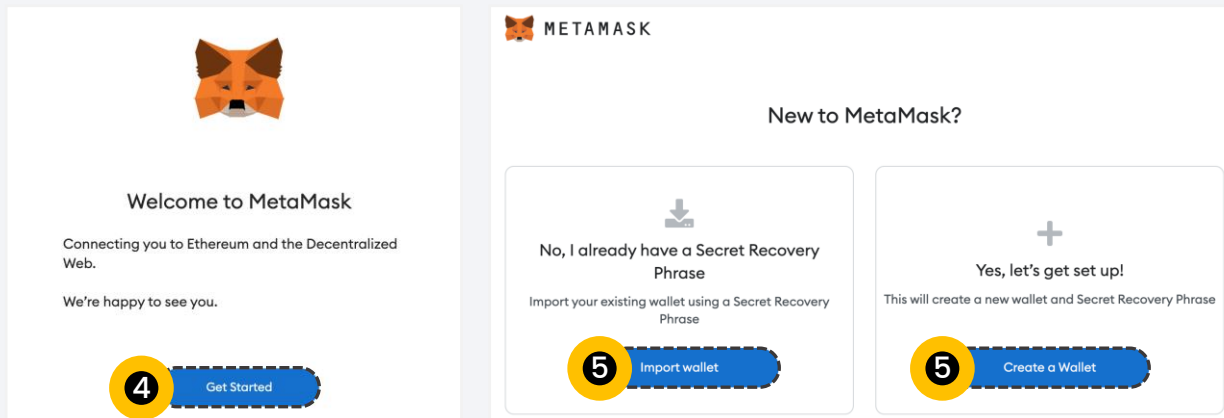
Welcome to MetaMask

Connecting you to Ethereum and the Decentralized Web.

We're happy to see you.

4 Get Started

METAMASK

New to MetaMask?

No, I already have a Secret Recovery Phrase

Import your existing wallet using a Secret Recovery Phrase

5 Import wallet

+

Yes, let's get set up!

This will create a new wallet and Secret Recovery Phrase

5 Create a Wallet